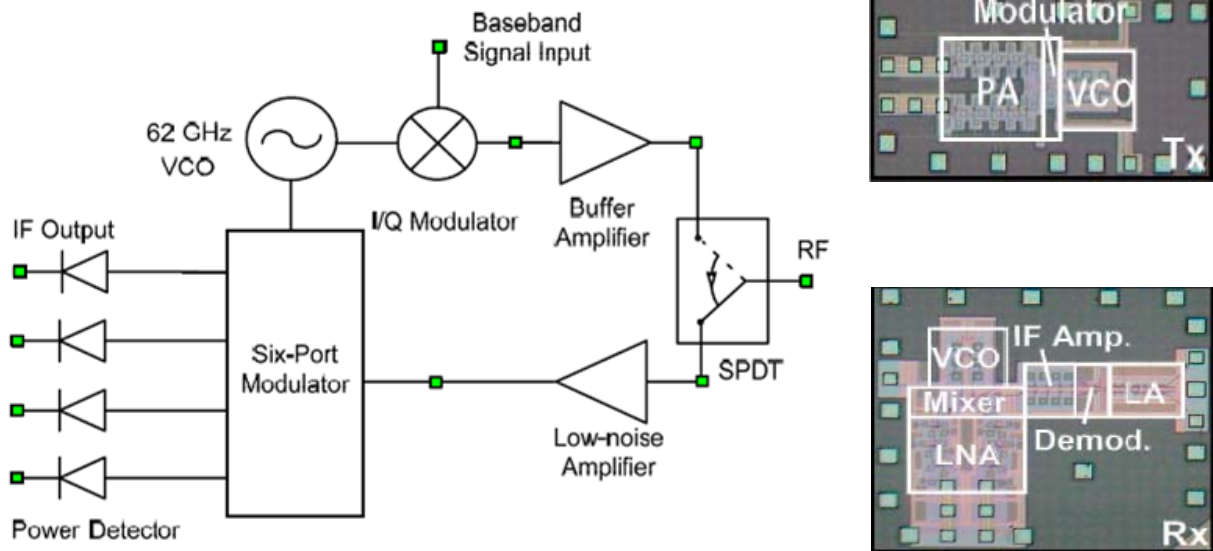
Baseband Signal Input

62 GHz VCO

I/Q Modulator

Buffer Amplifier

RF

IF Output

Six-Port Modulator

SPDT

Low-noise Amplifier

Power Detector

Modulator

PA

VCO

Tx

VCO

IF Amp.

Mixer

LA

Demod.

LNA

Rx